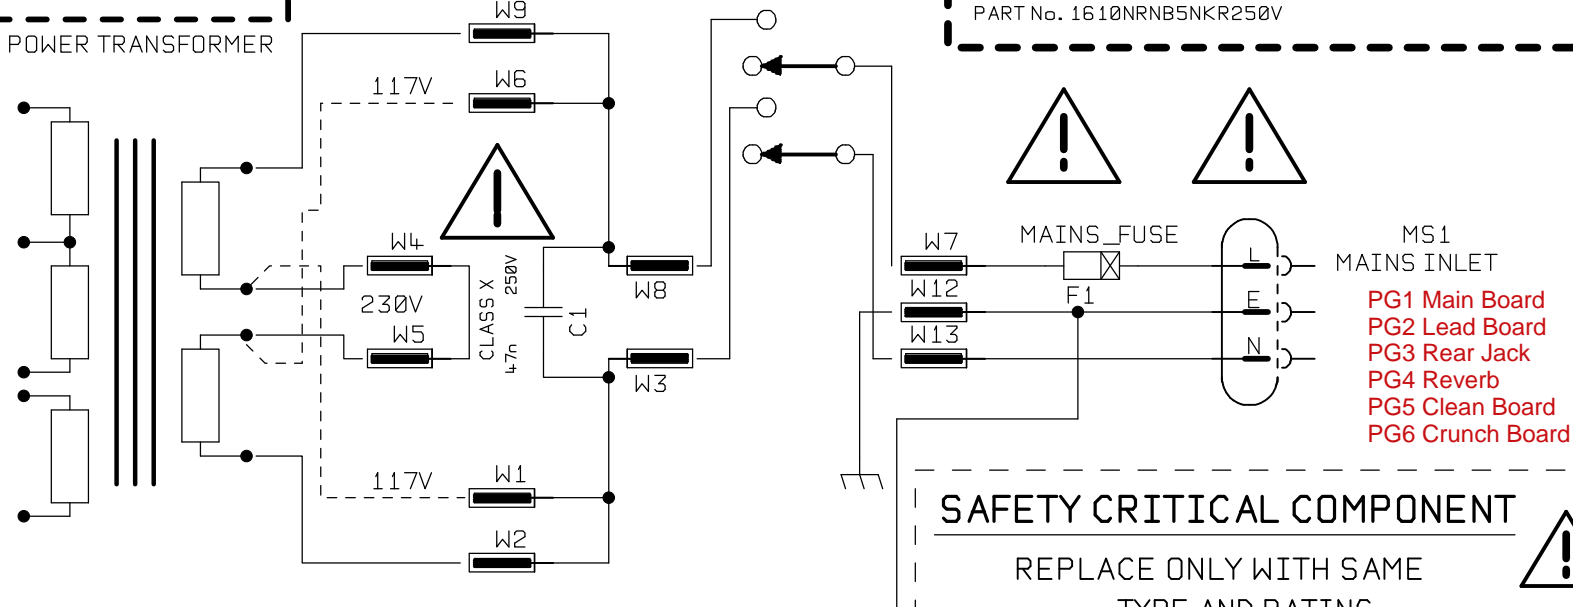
POWER TRANSFORMER

PART No. 1610NRNB5NKR250V

W9

117V

W6

W4

230V

W5

CLASS X 250V 47n

C1

W8

W3

117V

W1

W2

W7

MAINS_FUSE

W12

F1

W13

L

E

N

MS1
MAINS INLET

PG1 Main Board
PG2 Lead Board
PG3 Rear Jack
PG4 Reverb
PG5 Clean Board
PG6 Crunch Board

SAFETY CRITICAL COMPONENT

REPLACE ONLY WITH SAME

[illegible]